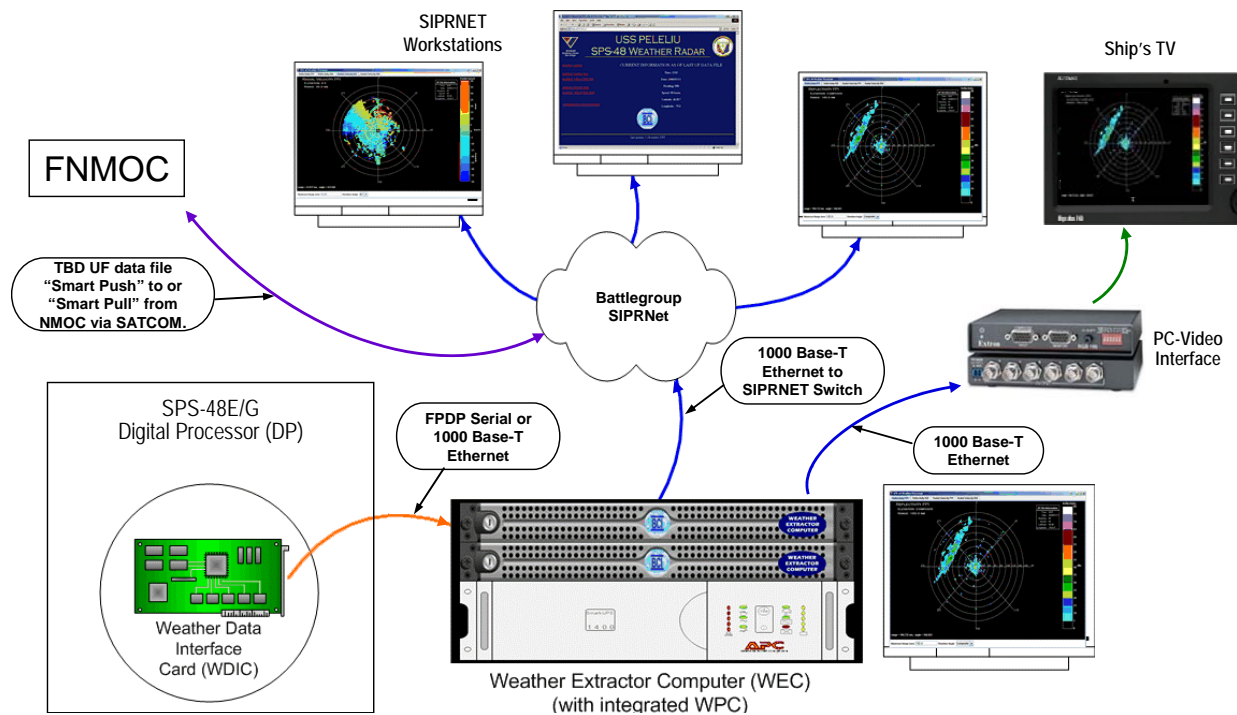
SIPRNET Workstations

USS PELELIU
SPS-48 WEATHER RADAR

Ship's TV

FNMOC

TBD UF data file "Smart Push" to or "Smart Pull" from NMOC via SATCOM.

Battlegroup SIPRNet

PC-Video Interface

Extron

1000 Base-T Ethernet to SIPRNET Switch

SPS-48E/G Digital Processor (DP)

FPDP Serial or 1000 Base-T Ethernet

1000 Base-T Ethernet

WEATHER EXTRACTOR COMPUTER

WEATHER EXTRACTOR COMPUTER

Smart-UPS 1400

APC

Weather Data Interface Card (WDIC)

Weather Extractor Computer (WEC) (with integrated WPC)